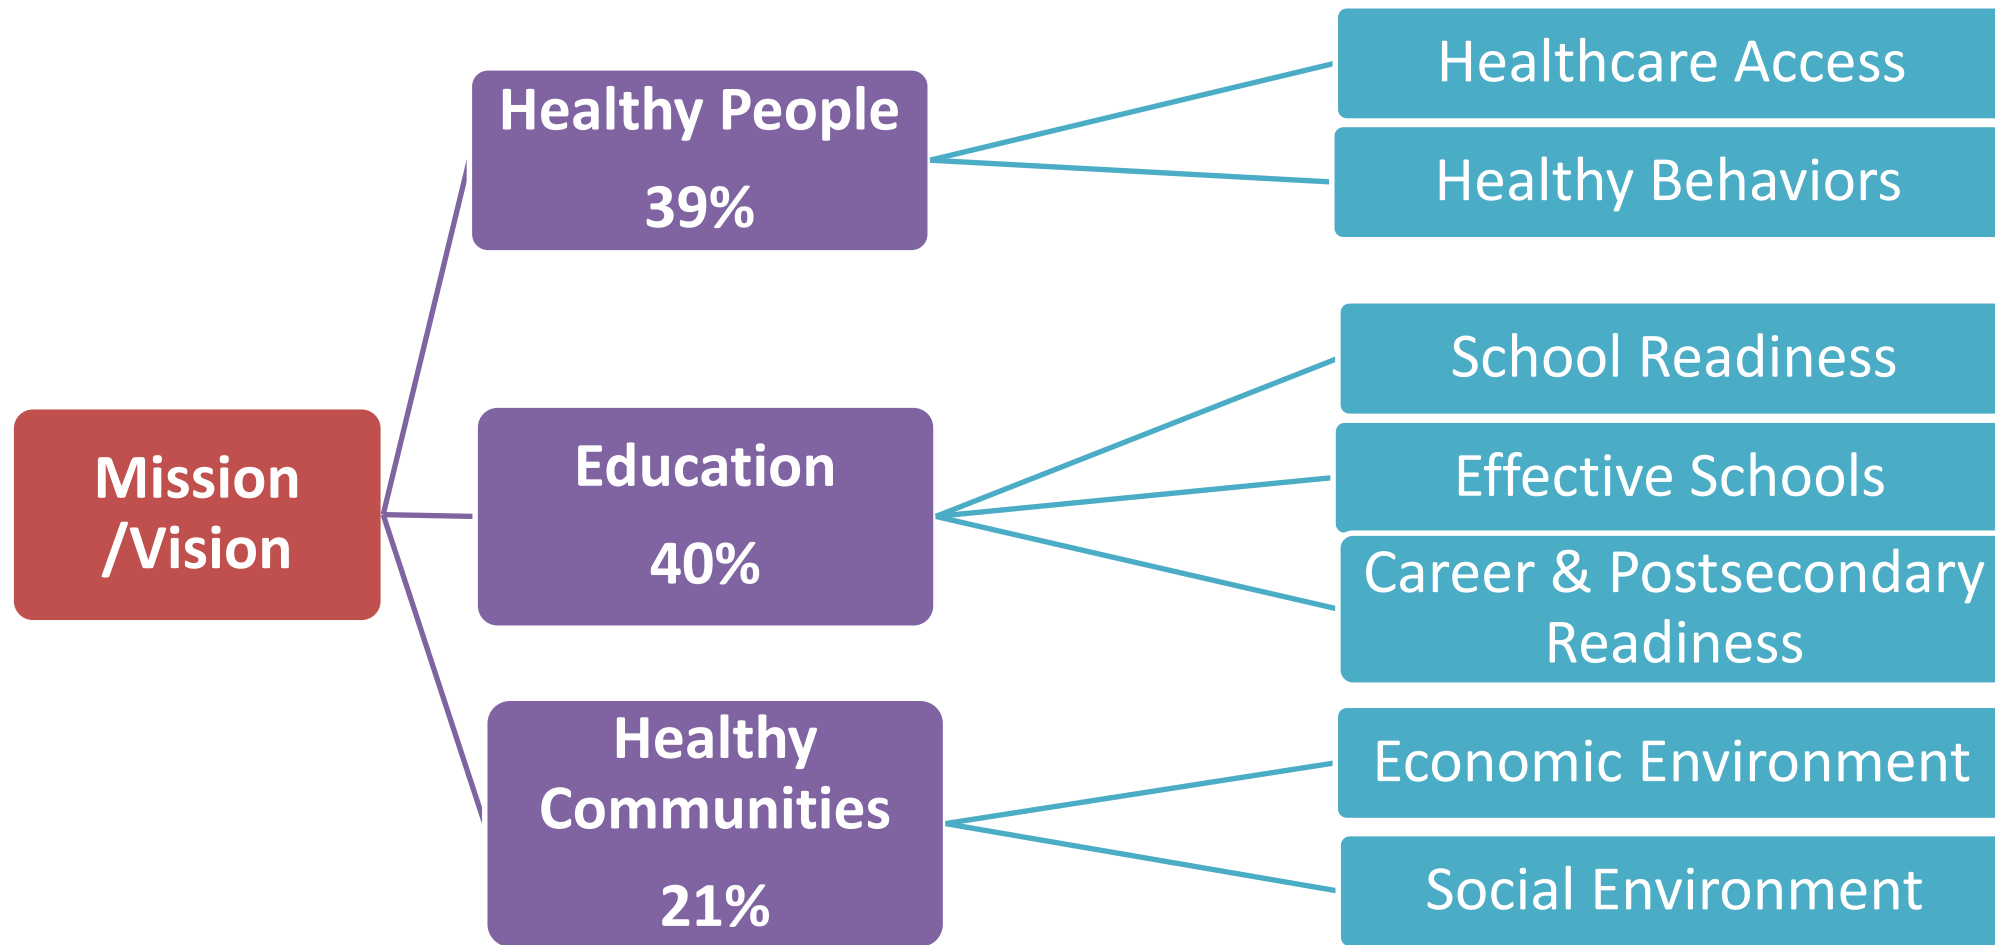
Mission /Vision

Healthy People
39%

Education
40%

Healthy Communities
21%

Healthcare Access

Healthy Behaviors

School Readiness

Effective Schools

Career & Postsecondary Readiness

Economic Environment

Social Environment